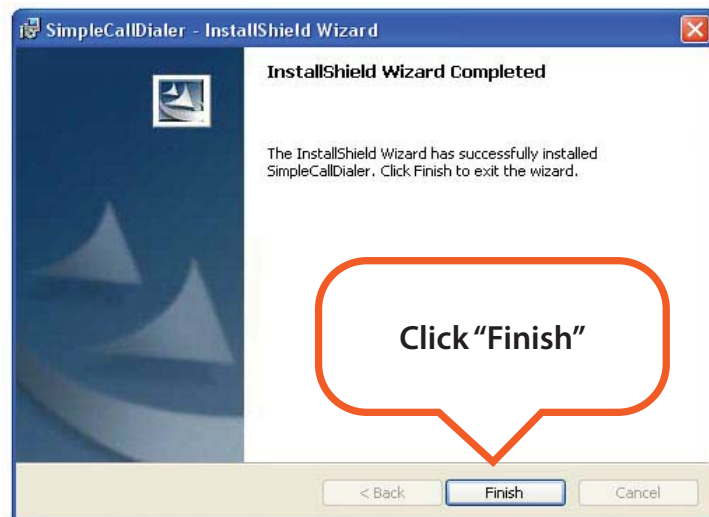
SimpleCallDialer - InstallShield Wizard

InstallShield Wizard Completed

The InstallShield Wizard has successfully installed SimpleCallDialer. Click Finish to exit the wizard.

Click “Finish”

< Back
Finish
Cancel